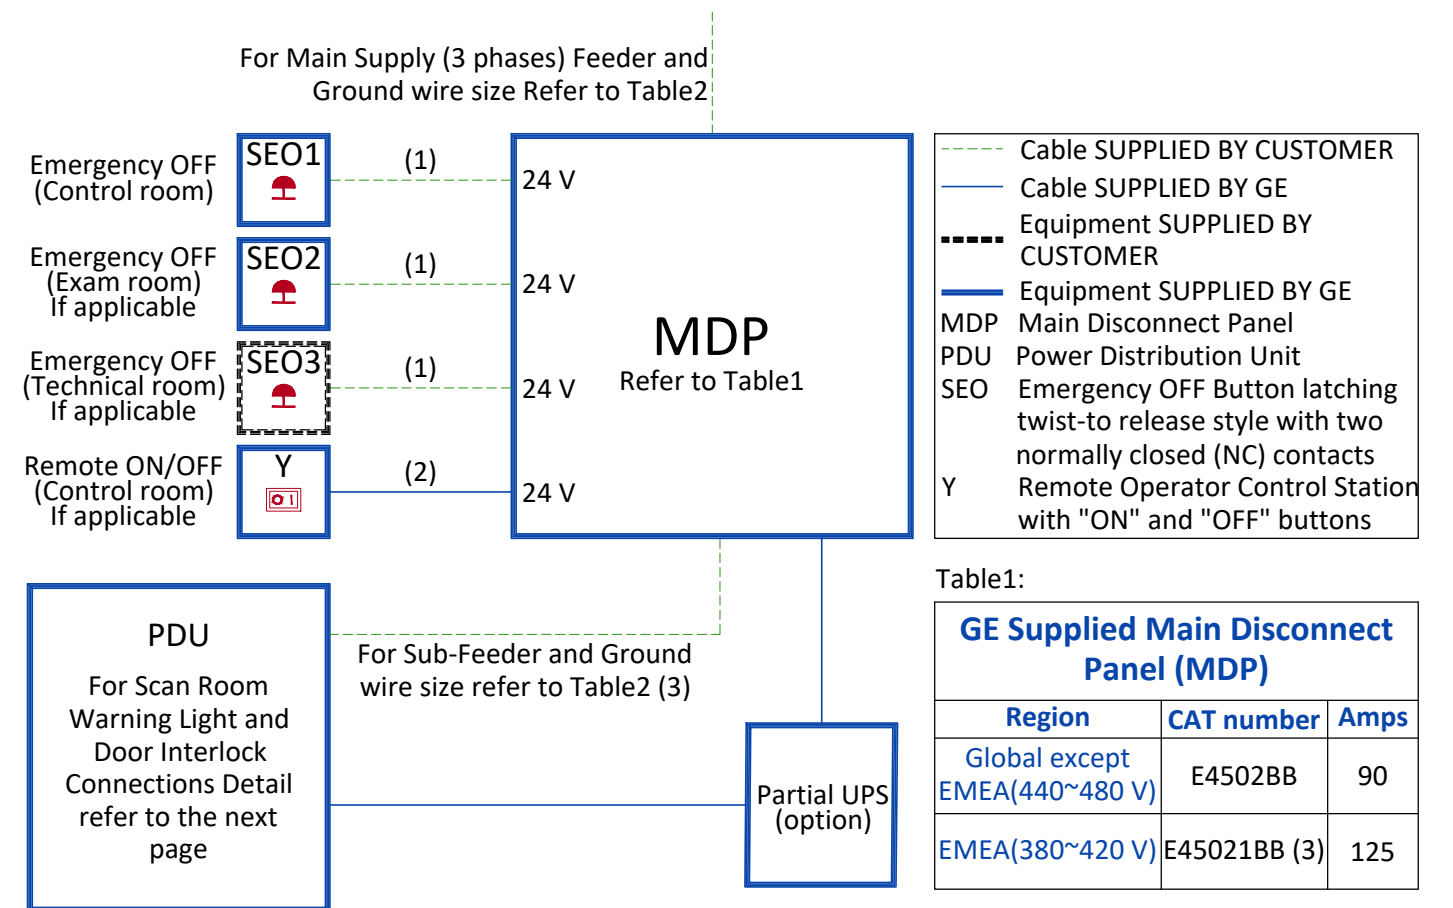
For Main Supply (3 phases) Feeder and Ground wire size Refer to Table2

Emergency OFF (Control room)

SEO1

(1)

24 V

Emergency OFF (Exam room) If applicable

SEO2

(1)

24 V

Emergency OFF (Technical room) If applicable

SEO3

(1)

24 V

Remote ON/OFF (Control room) If applicable

Y

(2)

24 V

MDP
Refer to Table1

Cable SUPPLIED BY CUSTOMER
Cable SUPPLIED BY GE
Equipment SUPPLIED BY CUSTOMER
Equipment SUPPLIED BY GE
MDP Main Disconnect Panel
PDU Power Distribution Unit
SEO Emergency OFF Button latching twist-to release style with two normally closed (NC) contacts
Y Remote Operator Control Station with "ON" and "OFF" buttons

PDU

For Scan Room Warning Light and Door Interlock Connections Detail refer to the next page

For Sub-Feeder and Ground wire size refer to Table2 (3)

Partial UPS (option)

Table1:

| GE Supplied Main Disconnect Panel (MDP) | | |
|---|---|---|
| Region | CAT number | Amps |
| Global except EMEA(440~480 V) | E4502BB | 90 |
| EMEA(380~420 V) | E45021BB (3) | 125 |